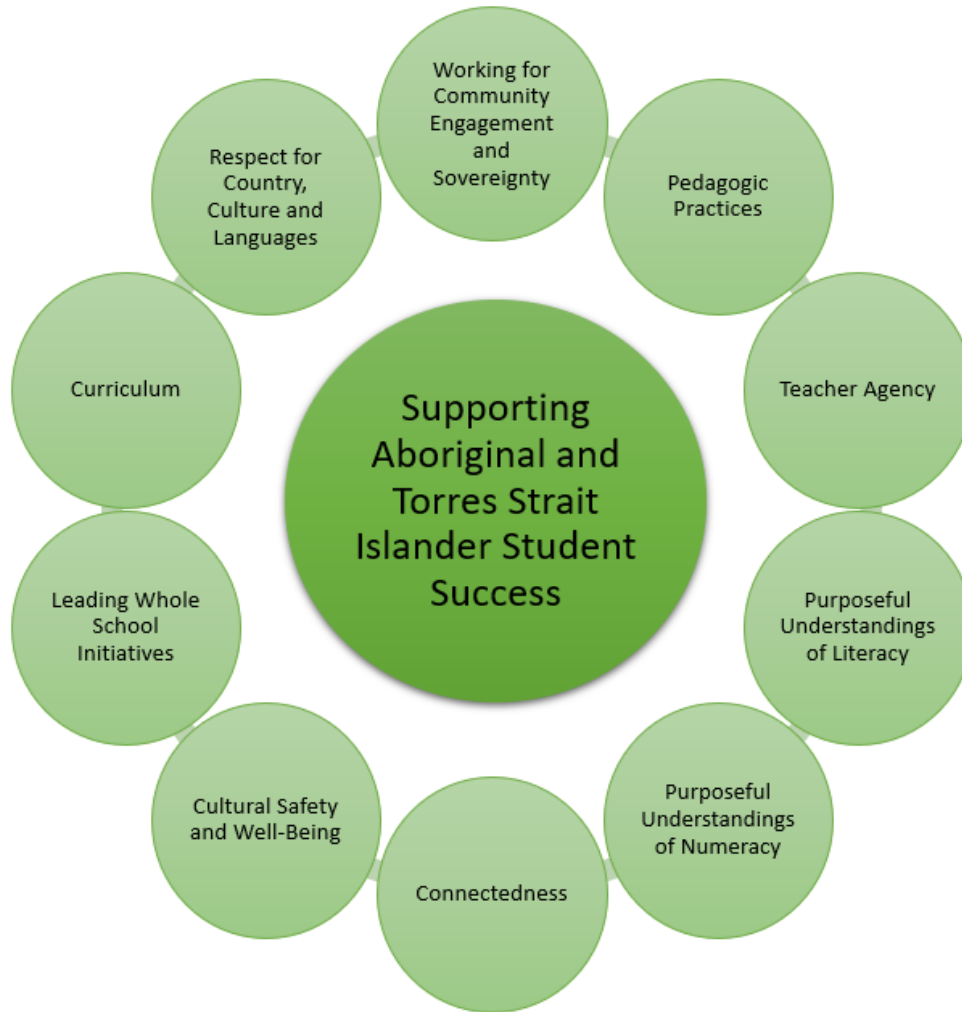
Supporting Aboriginal and Torres Strait Islander Student Success

Working for Community Engagement and Sovereignty

Pedagogic Practices

Teacher Agency

Purposeful Understandings of Literacy

Purposeful Understandings of Numeracy

Connectedness

Cultural Safety and Well-Being

Leading Whole School Initiatives

Curriculum

Respect for Country, Culture and Languages